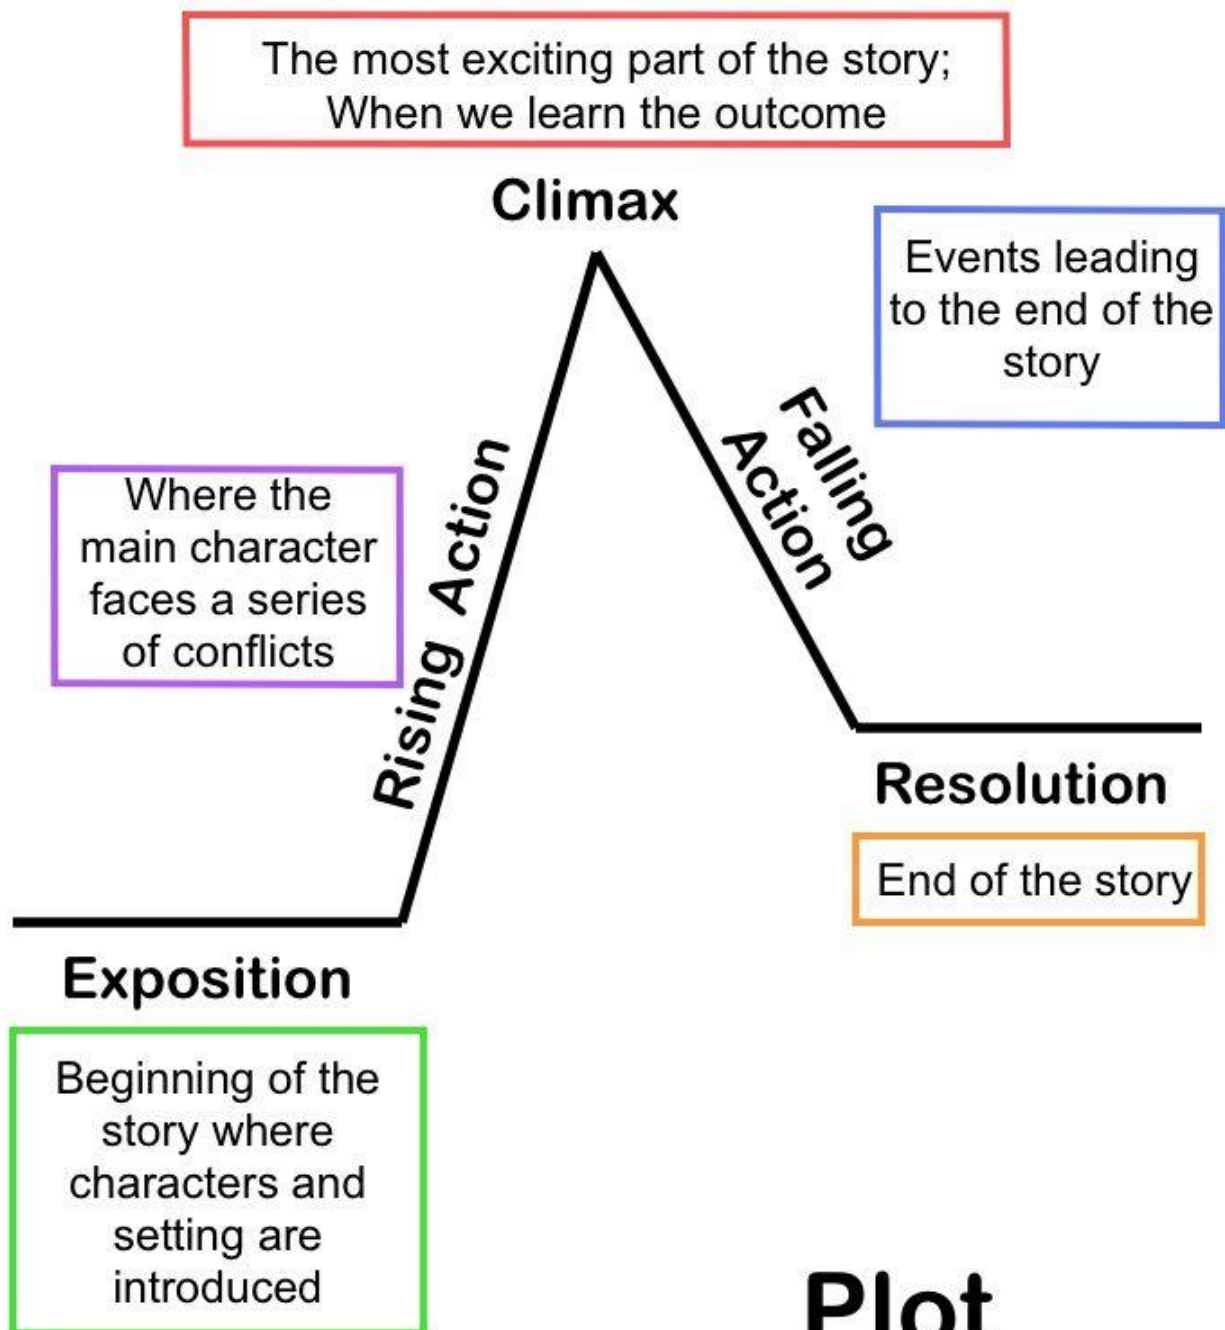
The most exciting part of the story; When we learn the outcome

Climax

Events leading to the end of the story

Where the main character faces a series of conflicts

Rising Action

Falling Action

Resolution

End of the story

Exposition

Beginning of the story where characters and setting are introduced

Plot